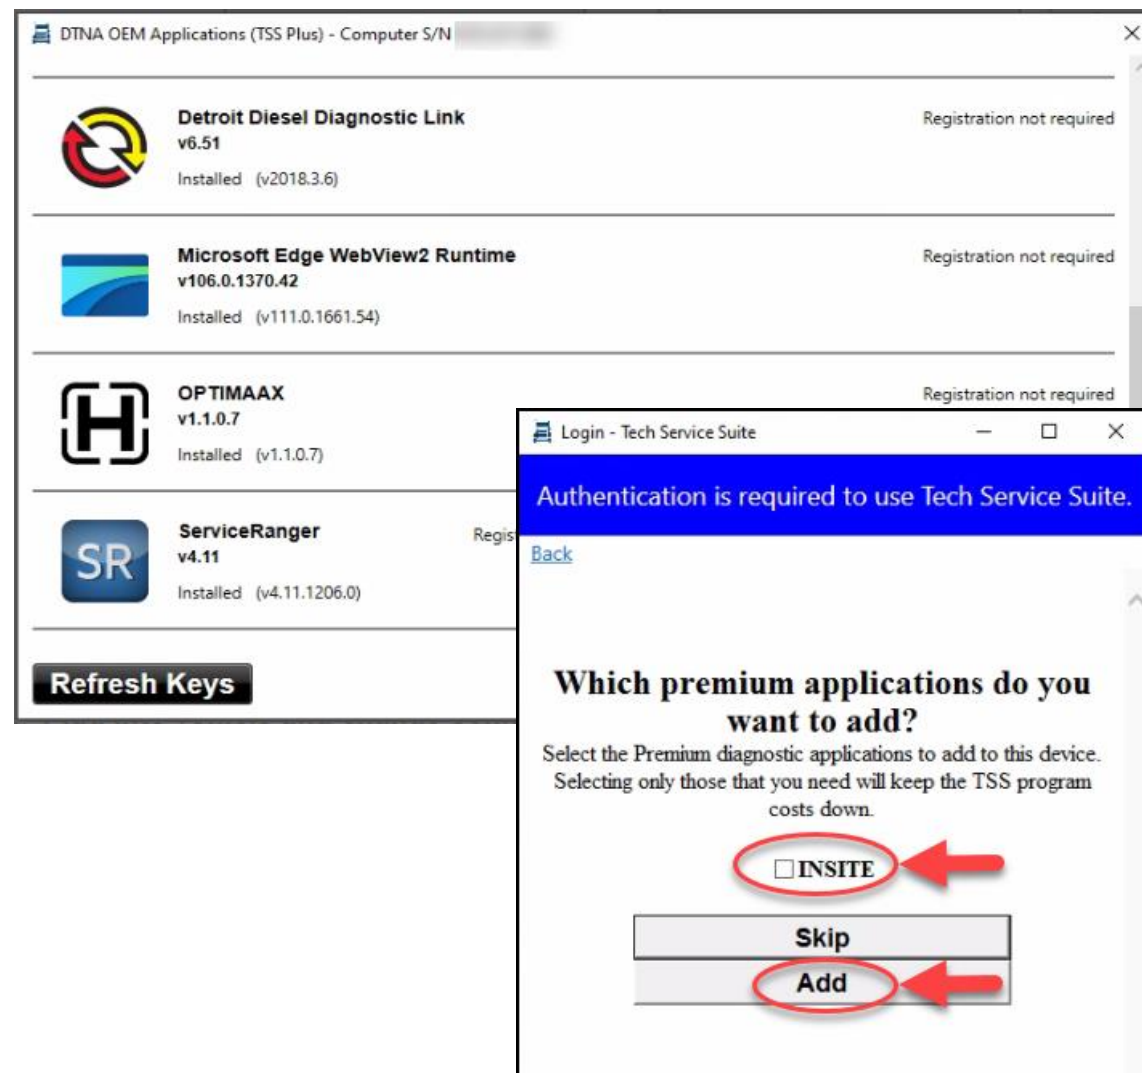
DTNA OEM Applications (TSS Plus) - Computer S/N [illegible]

Detroit Diesel Diagnostic Link
v6.51
Installed (v2018.3.6)
Registration not required

Microsoft Edge WebView2 Runtime
v106.0.1370.42
Installed (v111.0.1661.54)
Registration not required

OPTIMAAX
v1.1.0.7
Installed (v1.1.0.7)
Registration not required

SR
ServiceRanger
v4.11
Installed (v4.11.1206.0)
Regis

Refresh Keys

Login - Tech Service Suite

Authentication is required to use Tech Service Suite.

Back

Which premium applications do you want to add?

Select the Premium diagnostic applications to add to this device. Selecting only those that you need will keep the TSS program costs down.

☐ INSITE

Skip

Add